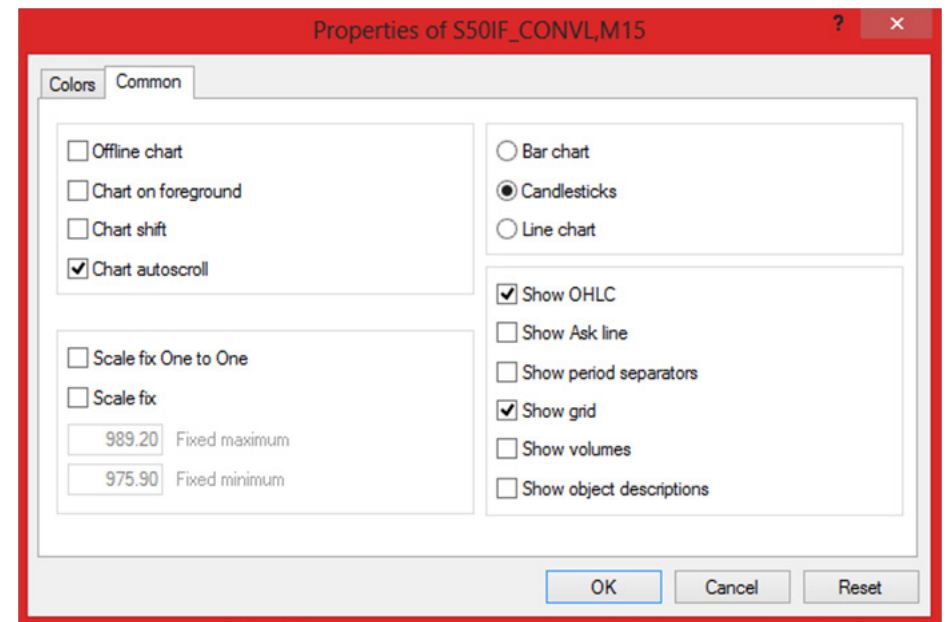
Properties of S50IF_CONVL,M15

?

×

Colors

Common

Offline chart

Chart on foreground

Chart shift

Chart autoscroll

Scale fix One to One

Scale fix

989.20 Fixed maximum

975.90 Fixed minimum

Bar chart

Candlesticks

Line chart

Show OHLC

Show Ask line

Show period separators

Show grid

Show volumes

Show object descriptions

OK

Cancel

Reset